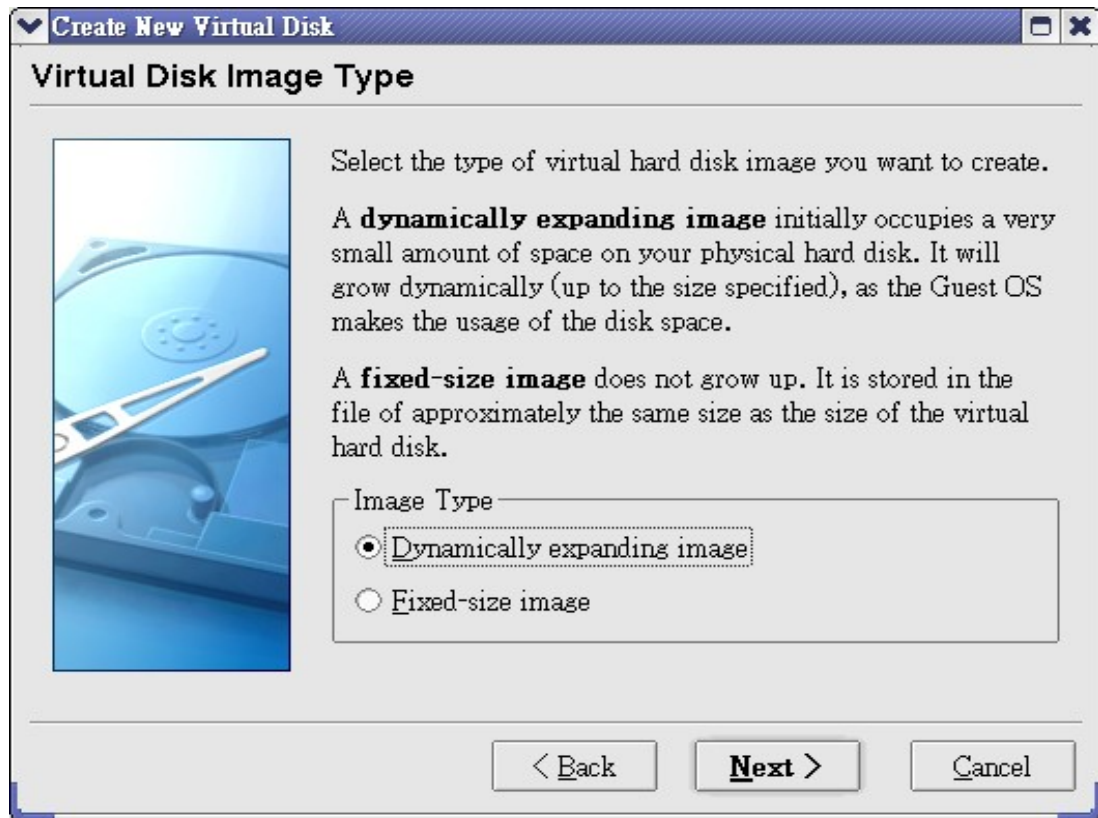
Create New Virtual Disk

Virtual Disk Image Type

Select the type of virtual hard disk image you want to create.

A **dynamically expanding image** initially occupies a very small amount of space on your physical hard disk. It will grow dynamically (up to the size specified), as the Guest OS makes the usage of the disk space.

A **fixed-size image** does not grow up. It is stored in the file of approximately the same size as the size of the virtual hard disk.

Image Type

Dynamically expanding image

Fixed-size image

< Back

Next >

Cancel